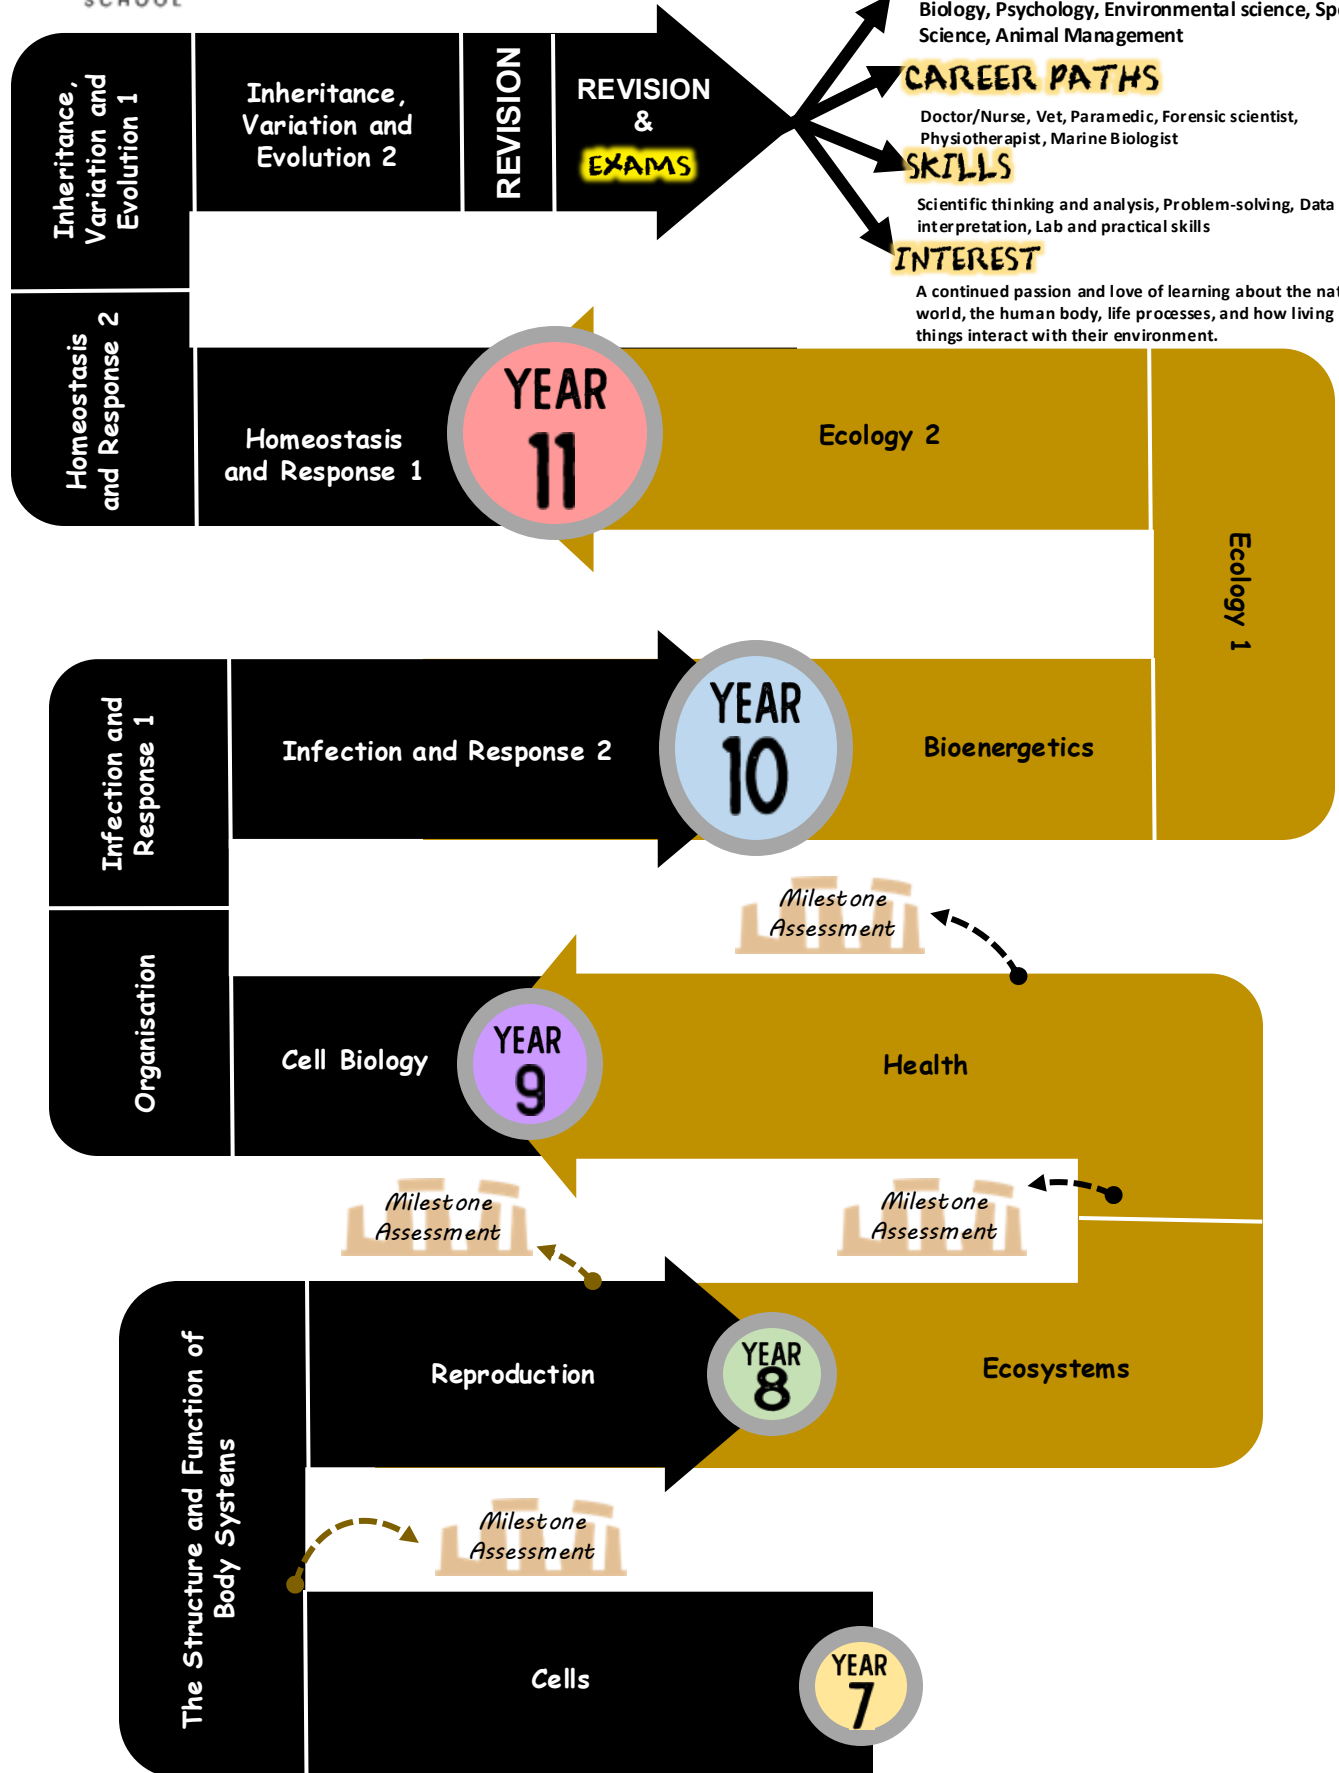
SCHOOL

Biology, Psychology, Environmental science, Sp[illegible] Science, Animal Management

CAREER PATHS

Doctor/Nurse, Vet, Paramedic, Forensic scientist, Physiotherapist, Marine Biologist

SKILLS

Scientific thinking and analysis, Problem-solving, Data interpretation, Lab and practical skills

INTEREST

A continued passion and love of learning about the nat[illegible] world, the human body, life processes, and how living things interact with their environment.

Inheritance, Variation and Evolution 1

Inheritance, Variation and Evolution 2

REVISION

REVISION & EXAMS

Homeostasis and Response 2

Homeostasis and Response 1

YEAR 11

Ecology 2

Ecology 1

Infection and Response 1

Infection and Response 2

YEAR 10

Bioenergetics

Milestone Assessment

Organisation

Cell Biology

YEAR 9

Health

Milestone Assessment

Milestone Assessment

The Structure and Function of Body Systems

Reproduction

YEAR 8

Ecosystems

Milestone Assessment

Cells

YEAR 7